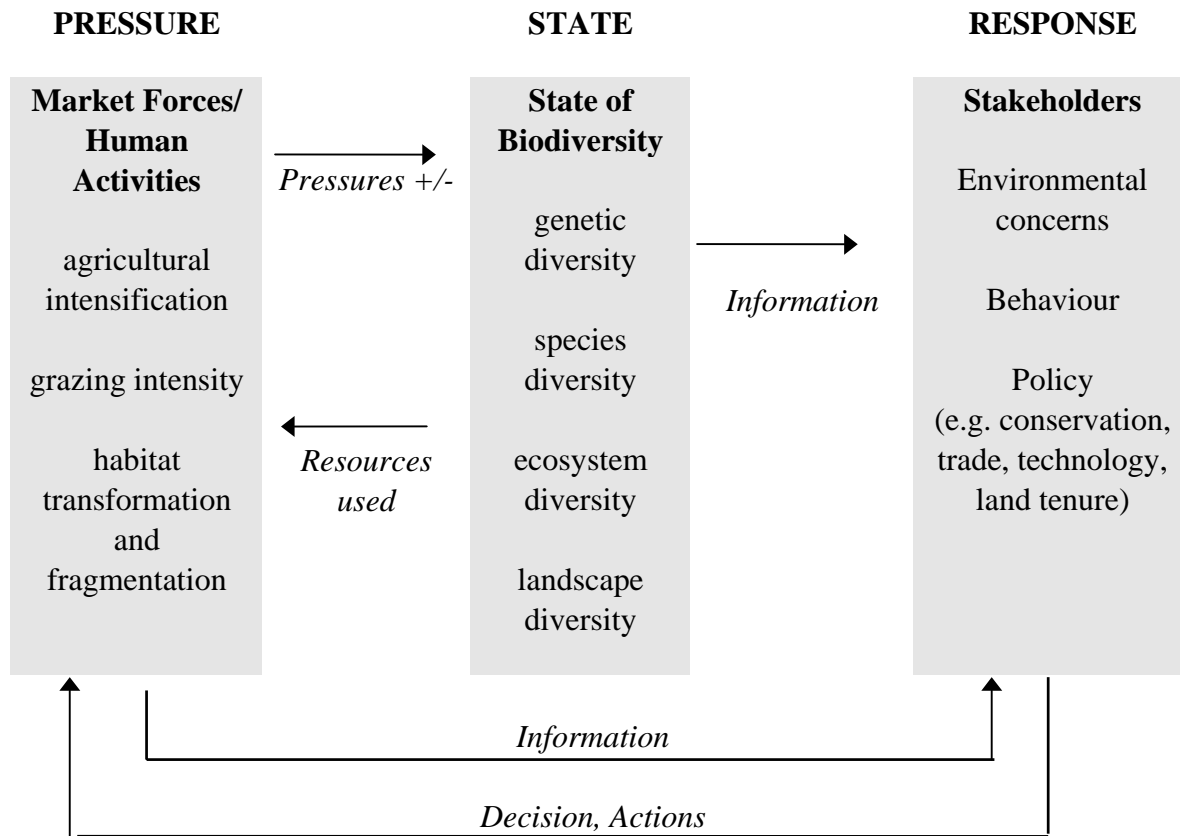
PRESSURE

Market Forces/ Human Activities

agricultural intensification

grazing intensity

habitat transformation and fragmentation

Pressures +/-

Resources used

STATE

State of Biodiversity

genetic diversity

species diversity

ecosystem diversity

landscape diversity

Information

RESPONSE

Stakeholders

Environmental concerns

Behaviour

Policy (e.g. conservation, trade, technology, land tenure)

Information

Decision, Actions